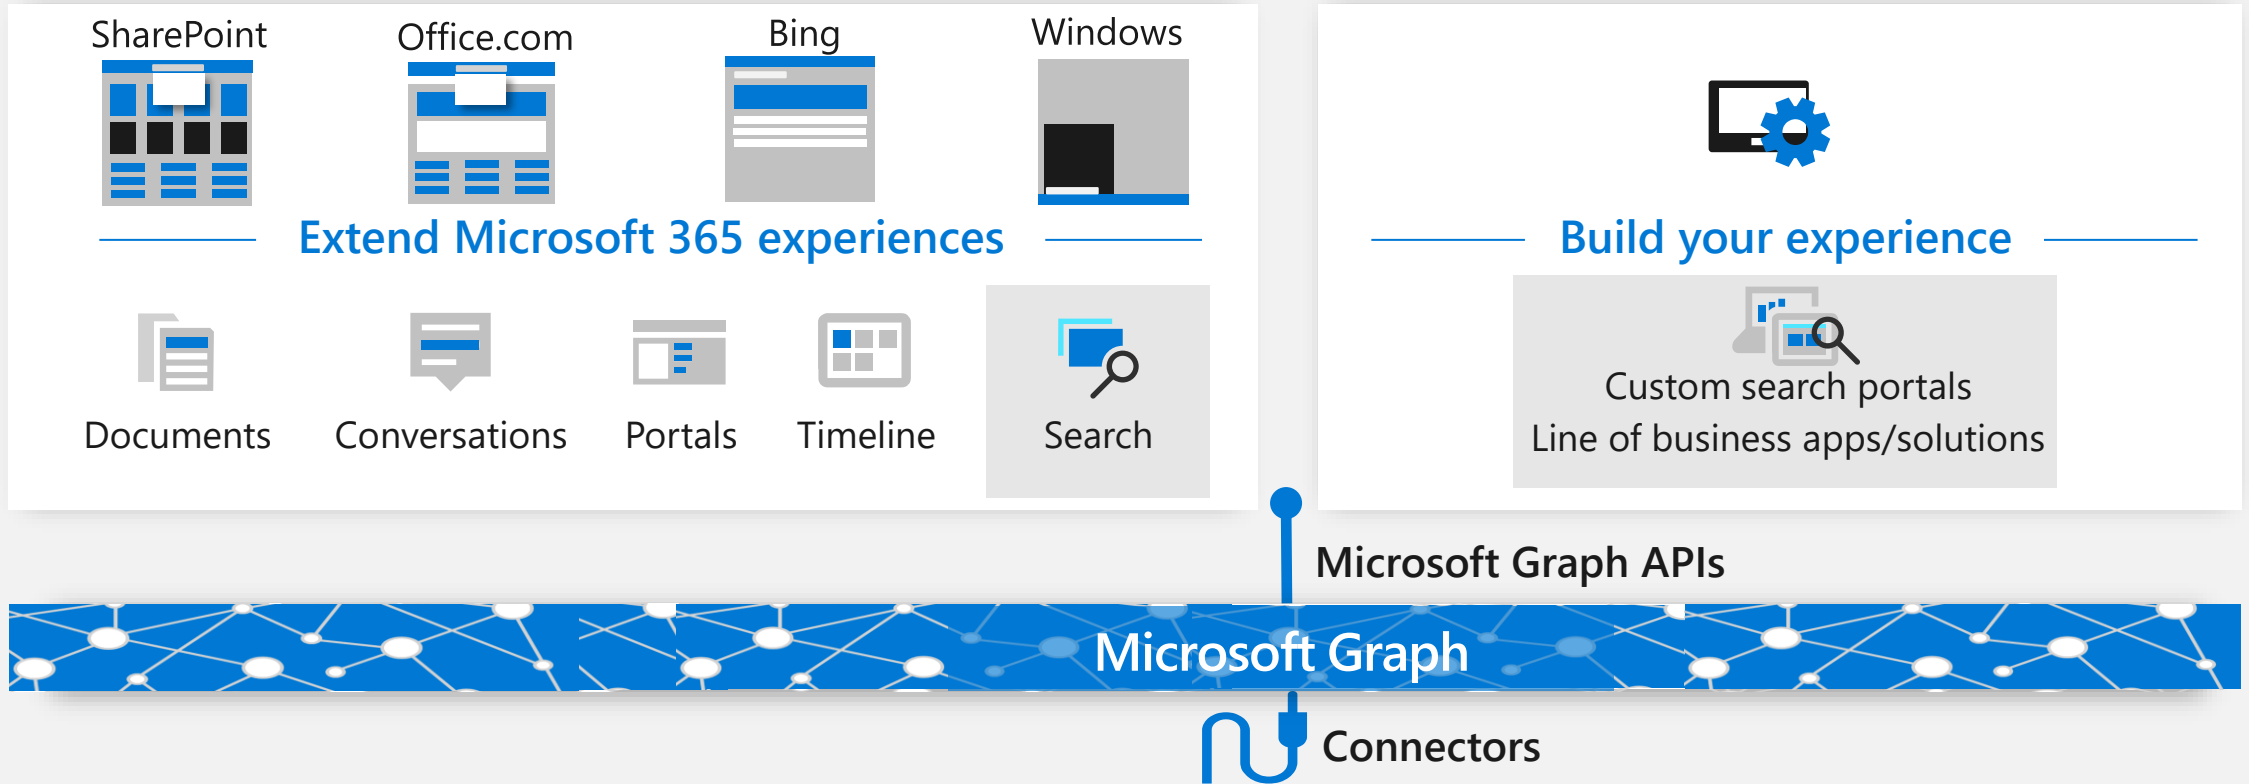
SharePoint Office.com Bing Windows

Extend Microsoft 365 experiences

Documents Conversations Portals Timeline Search

Build your experience

Custom search portals
Line of business apps/solutions

Microsoft Graph APIs

Microsoft Graph

Connectors